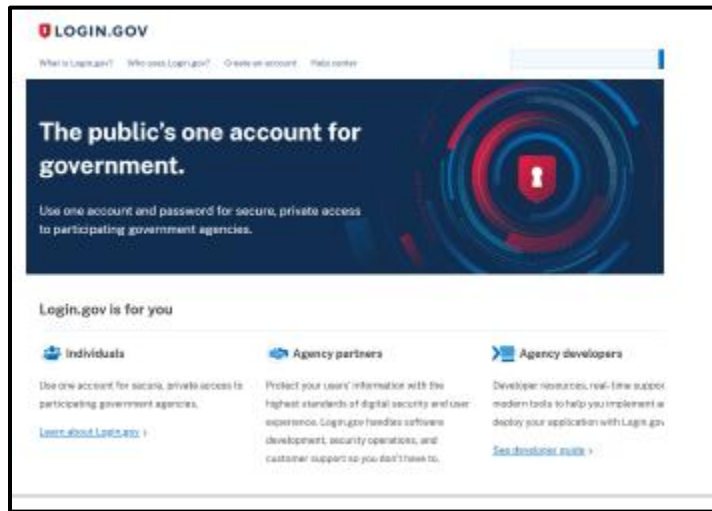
LOGIN.GOV

What is Login.gov? Who uses Login.gov? Create an account Help center

The public's one account for government.

Use one account and password for secure, private access to participating government agencies.

Login.gov is for you

Individuals

Use one account for secure, private access to participating government agencies.

Learn about Login.gov ›

Agency partners

Protect your users' information with the highest standards of digital security and user experience. Login.gov handles software development, security operations, and customer support so you don't have to.

Agency developers

Developer resources, real-time suppor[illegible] modern tools to help you implement a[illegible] deploy your application with Login.go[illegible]

See developer guide ›